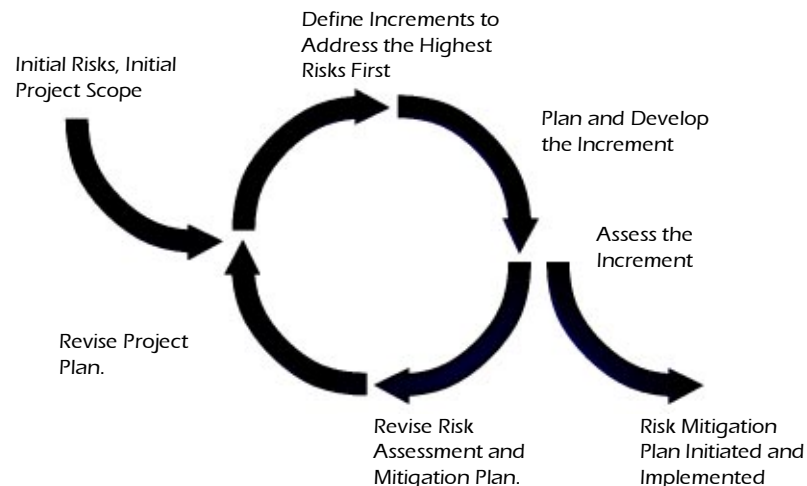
Initial Risks, Initial Project Scope

Define Increments to Address the Highest Risks First

Plan and Develop the Increment

Assess the Increment

Risk Mitigation Plan Initiated and Implemented

Revise Risk Assessment and Mitigation Plan.

Revise Project Plan.